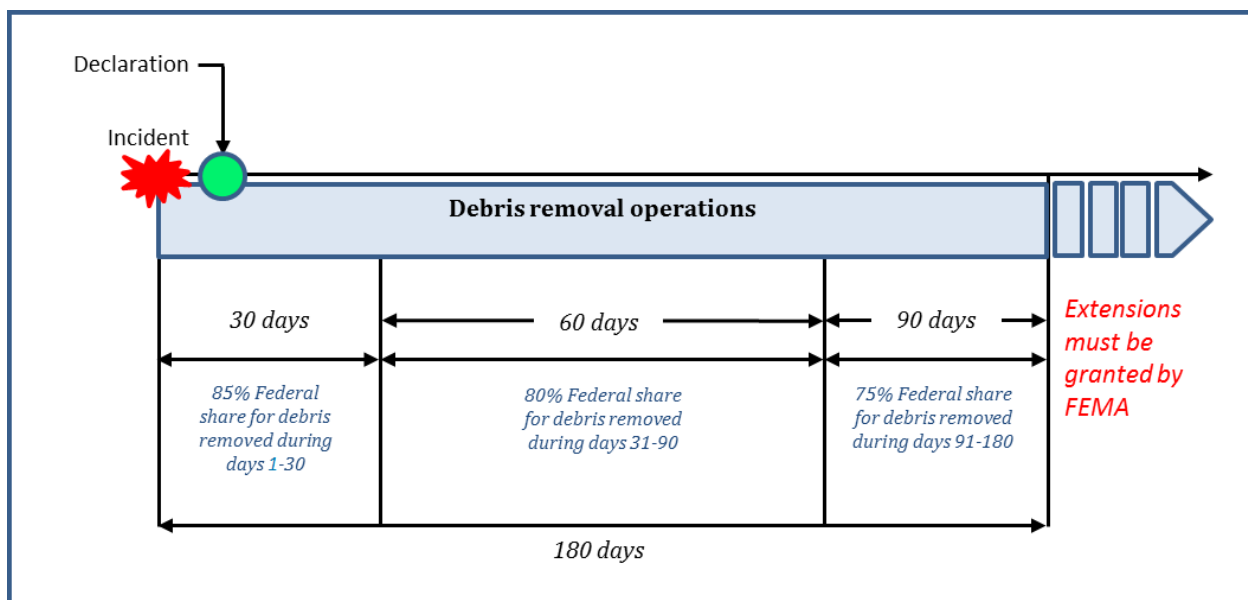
Declaration

Incident

Debris removal operations

30 days

60 days

90 days

Extensions must be granted by FEMA

85% Federal share for debris removed during days 1-30

80% Federal share for debris removed during days 31-90

75% Federal share for debris removed during days 91-180

180 days